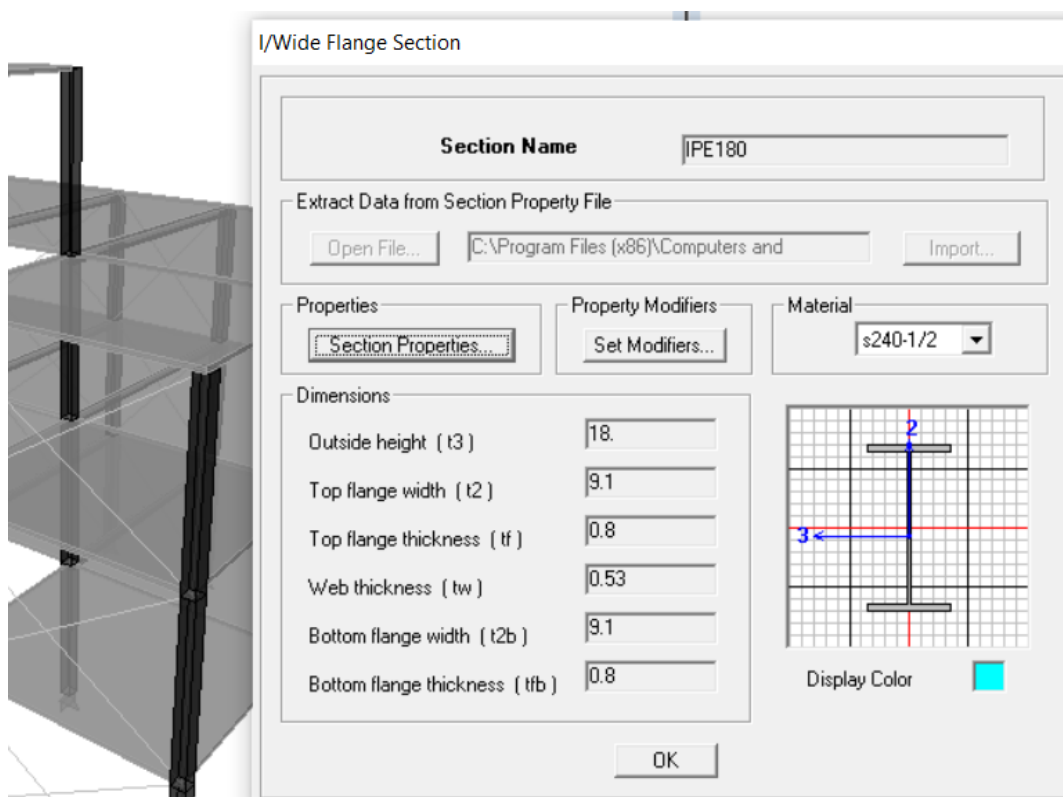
I/Wide Flange Section

Section Name
IPE180

Extract Data from Section Property File
Open File...
C:\Program Files (x86)\Computers and
Import...

Properties
Section Properties...

Property Modifiers
Set Modifiers...

Material
s240-1/2

Dimensions
Outside height ( t3 )
18.
Top flange width ( t2 )
9.1
Top flange thickness ( tf )
0.8
Web thickness ( tw )
0.53
Bottom flange width ( t2b )
9.1
Bottom flange thickness ( tfb )
0.8

2
3

Display Color

OK